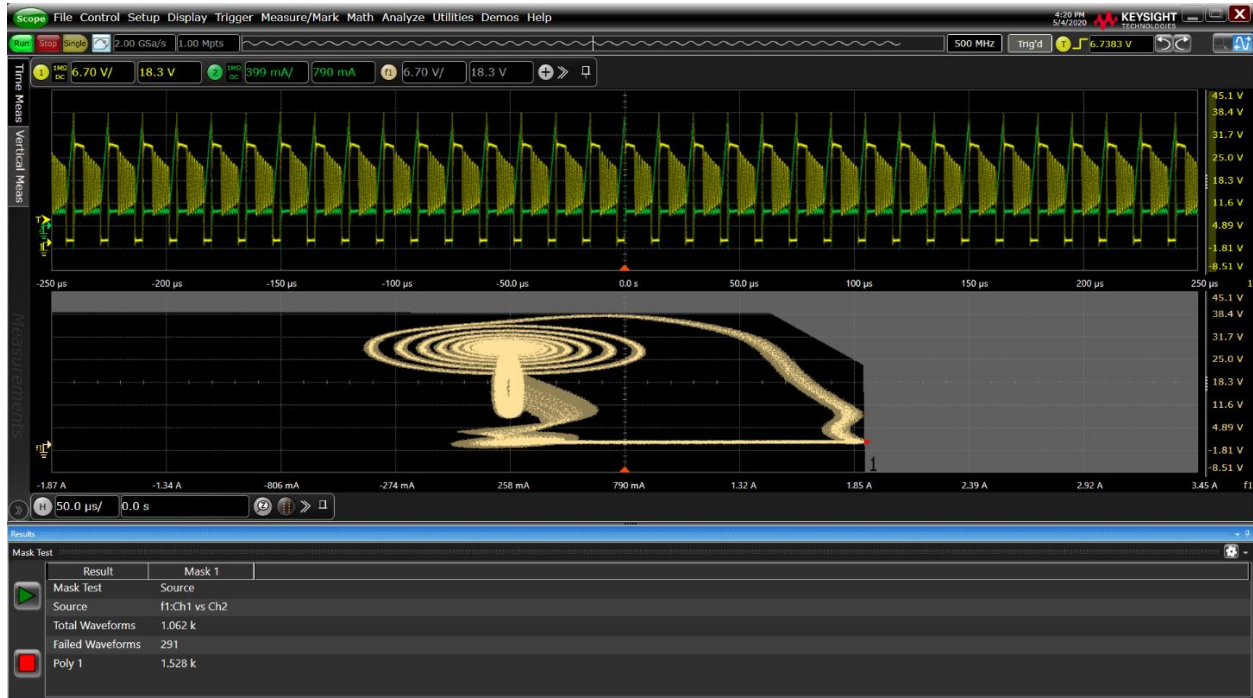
Scope File Control Setup Display Trigger Measure/Mark Math Analyze Utilities Demos Help

4:20 PM 5/4/2020 KEYSIGHT TECHNOLOGIES

Run Stop Single 2.00 GSa/s 1.00 Mpts 500 MHz Trig'd T 6.7383 V

1 1MΩ DC 6.70 V/ 18.3 V 2 1MΩ DC 399 mA/ 790 mA f1 6.70 V/ 18.3 V

Time Meas Vertical Meas

45.1 V
38.4 V
31.7 V
25.0 V
18.3 V
11.6 V
4.89 V
-1.81 V
-8.51 V

-250 µs -200 µs -150 µs -100 µs -50.0 µs 0.0 s 50.0 µs 100 µs 150 µs 200 µs 250 µs

Measurements

45.1 V
38.4 V
31.7 V
25.0 V
18.3 V
11.6 V
4.89 V
-1.81 V
-8.51 V

1

-1.87 A -1.34 A -806 mA -274 mA 258 mA 790 mA 1.32 A 1.85 A 2.39 A 2.92 A 3.45 A f1

H 50.0 µs/ 0.0 s

Results

Mask Test

| Result | Mask 1 |
|---|---|
| Mask Test | Source |
| Source | f1:Ch1 vs Ch2 |
| Total Waveforms | 1.062 k |
| Failed Waveforms | 291 |
| Poly 1 | 1.528 k |